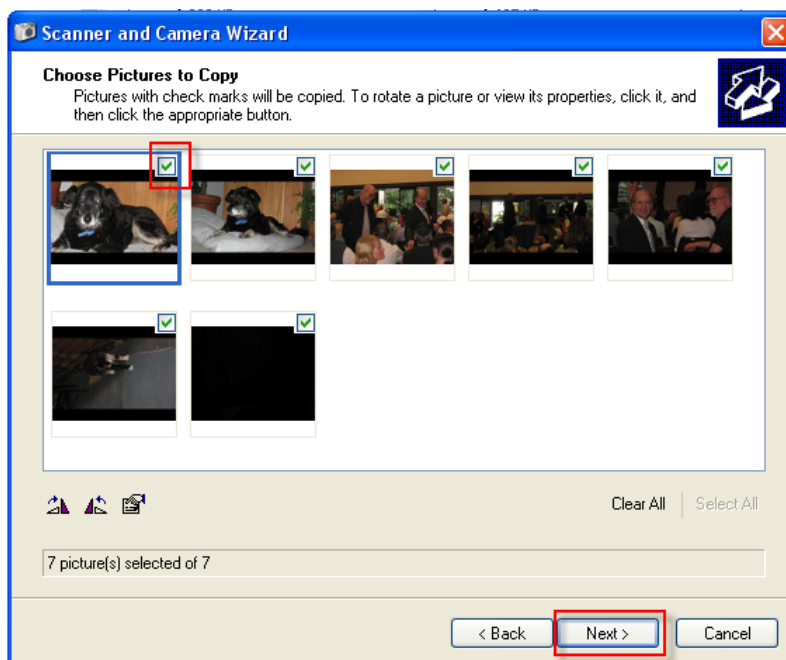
Scanner and Camera Wizard

Choose Pictures to Copy
Pictures with check marks will be copied. To rotate a picture or view its properties, click it, and then click the appropriate button.

Clear All
Select All

7 picture(s) selected of 7

< Back
Next >
Cancel